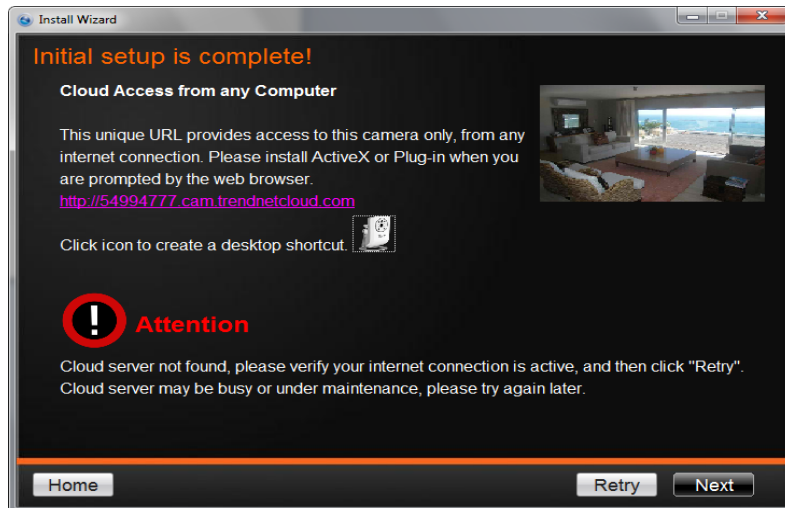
Install Wizard

Initial setup is complete!

Cloud Access from any Computer

This unique URL provides access to this camera only, from any internet connection. Please install ActiveX or Plug-in when you are prompted by the web browser.

http://54994777.cam.trendnetcloud.com

Click icon to create a desktop shortcut.

Attention

Cloud server not found, please verify your internet connection is active, and then click "Retry". Cloud server may be busy or under maintenance, please try again later.

Home

Retry

Next